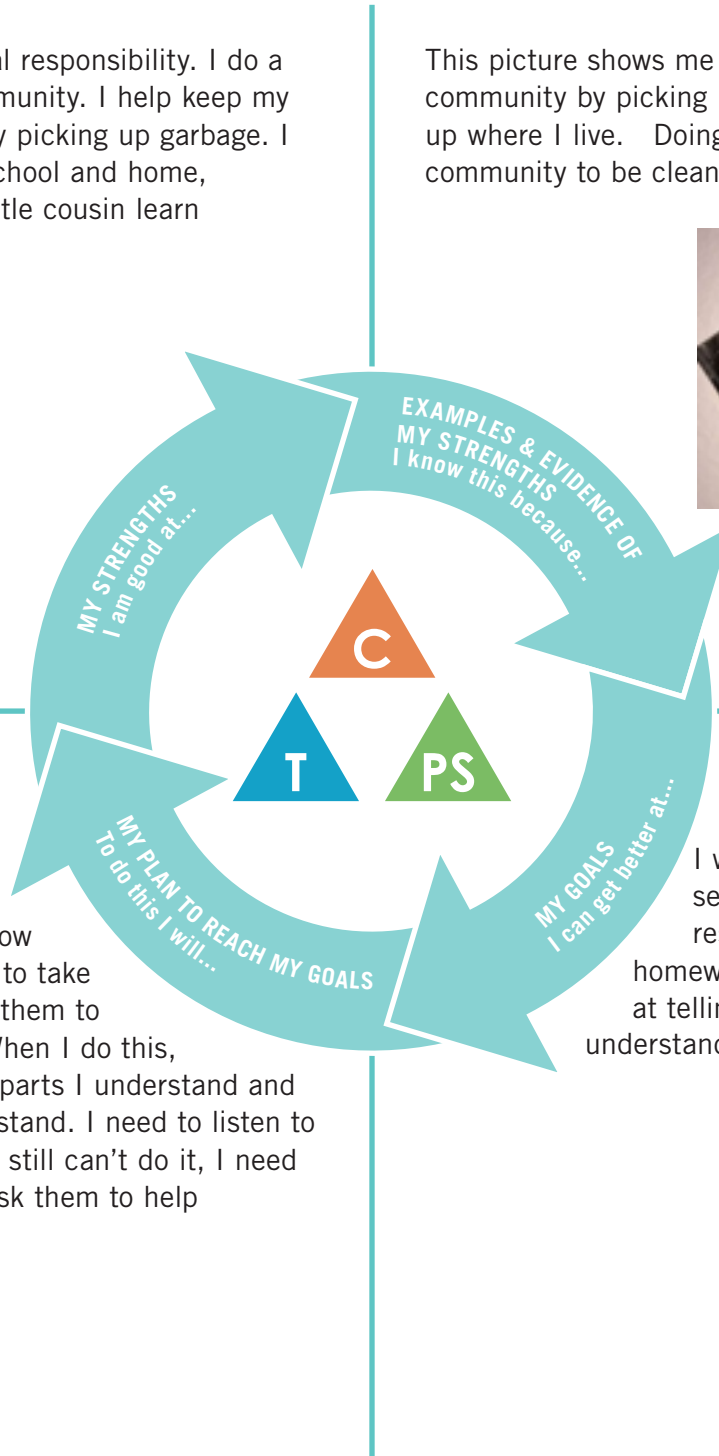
al responsibility. I do a munity. I help keep my y picking up garbage. I chool and home, ttle cousin learn

This picture shows me community by picking up where I live. Doing community to be clean

MY STRENGTHS
I am good at...

EXAMPLES & EVIDENCE OF MY STRENGTHS
I know this because...

C

T

PS

MY PLAN TO REACH MY GOALS
To do this I will...

MY GOALS
I can get better at...

I w se re homew at tellin understand

ow to take them to When I do this, parts I understand and stand. I need to listen to still can't do it, I need sk them to help